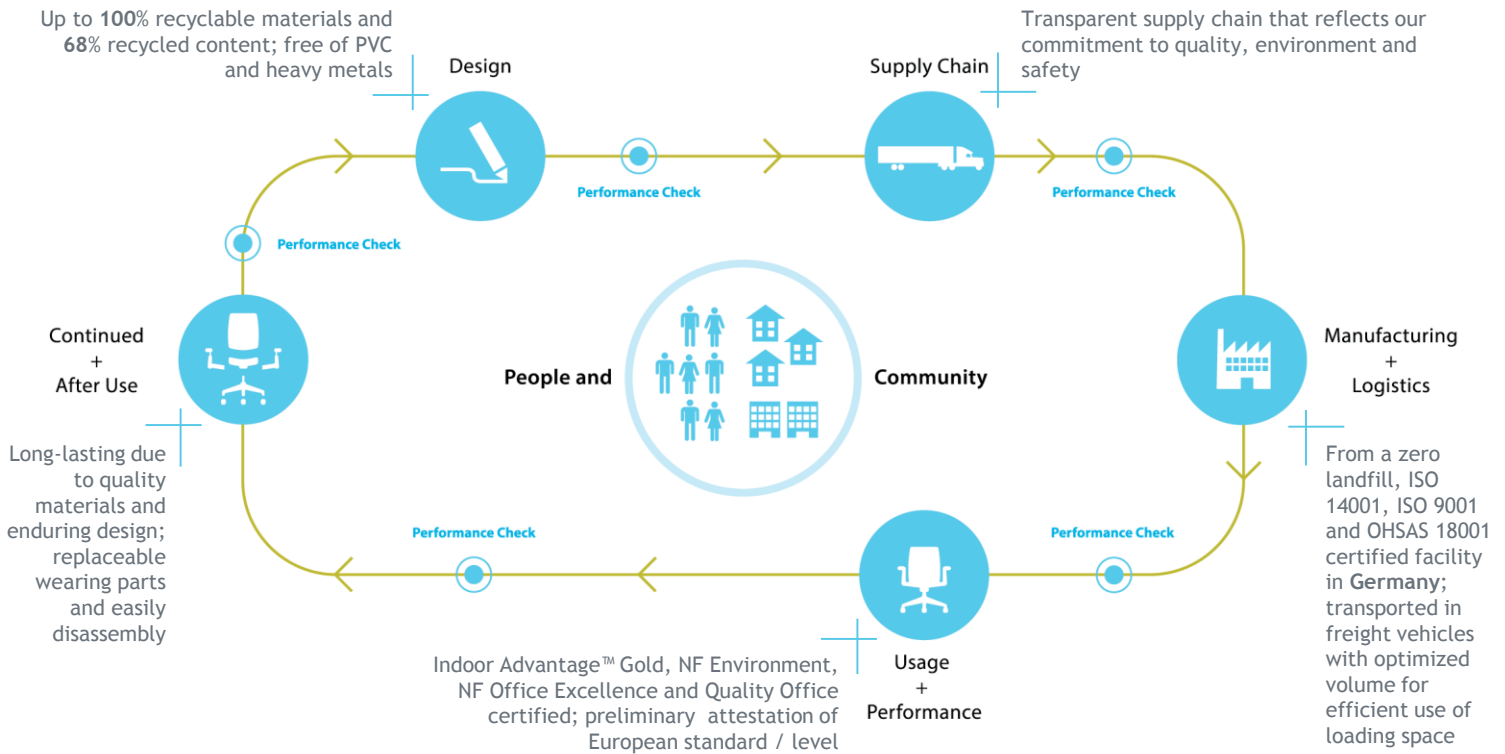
Up to **100**% recyclable materials and **68**% recycled content; free of PVC and heavy metals

Design

Performance Check

Supply Chain

Transparent supply chain that reflects our commitment to quality, environment and safety

Performance Check

Performance Check

Continued + After Use

People and

Community

Manufacturing + Logistics

Long-lasting due to quality materials and enduring design; replaceable wearing parts and easily disassembly

Performance Check

Performance Check

From a zero landfill, ISO 14001, ISO 9001 and OHSAS 18001 certified facility in **Germany**; transported in freight vehicles with optimized volume for efficient use of loading space

Indoor Advantage™ Gold, NF Environment, NF Office Excellence and Quality Office certified; preliminary attestation of European standard / level

Usage + Performance